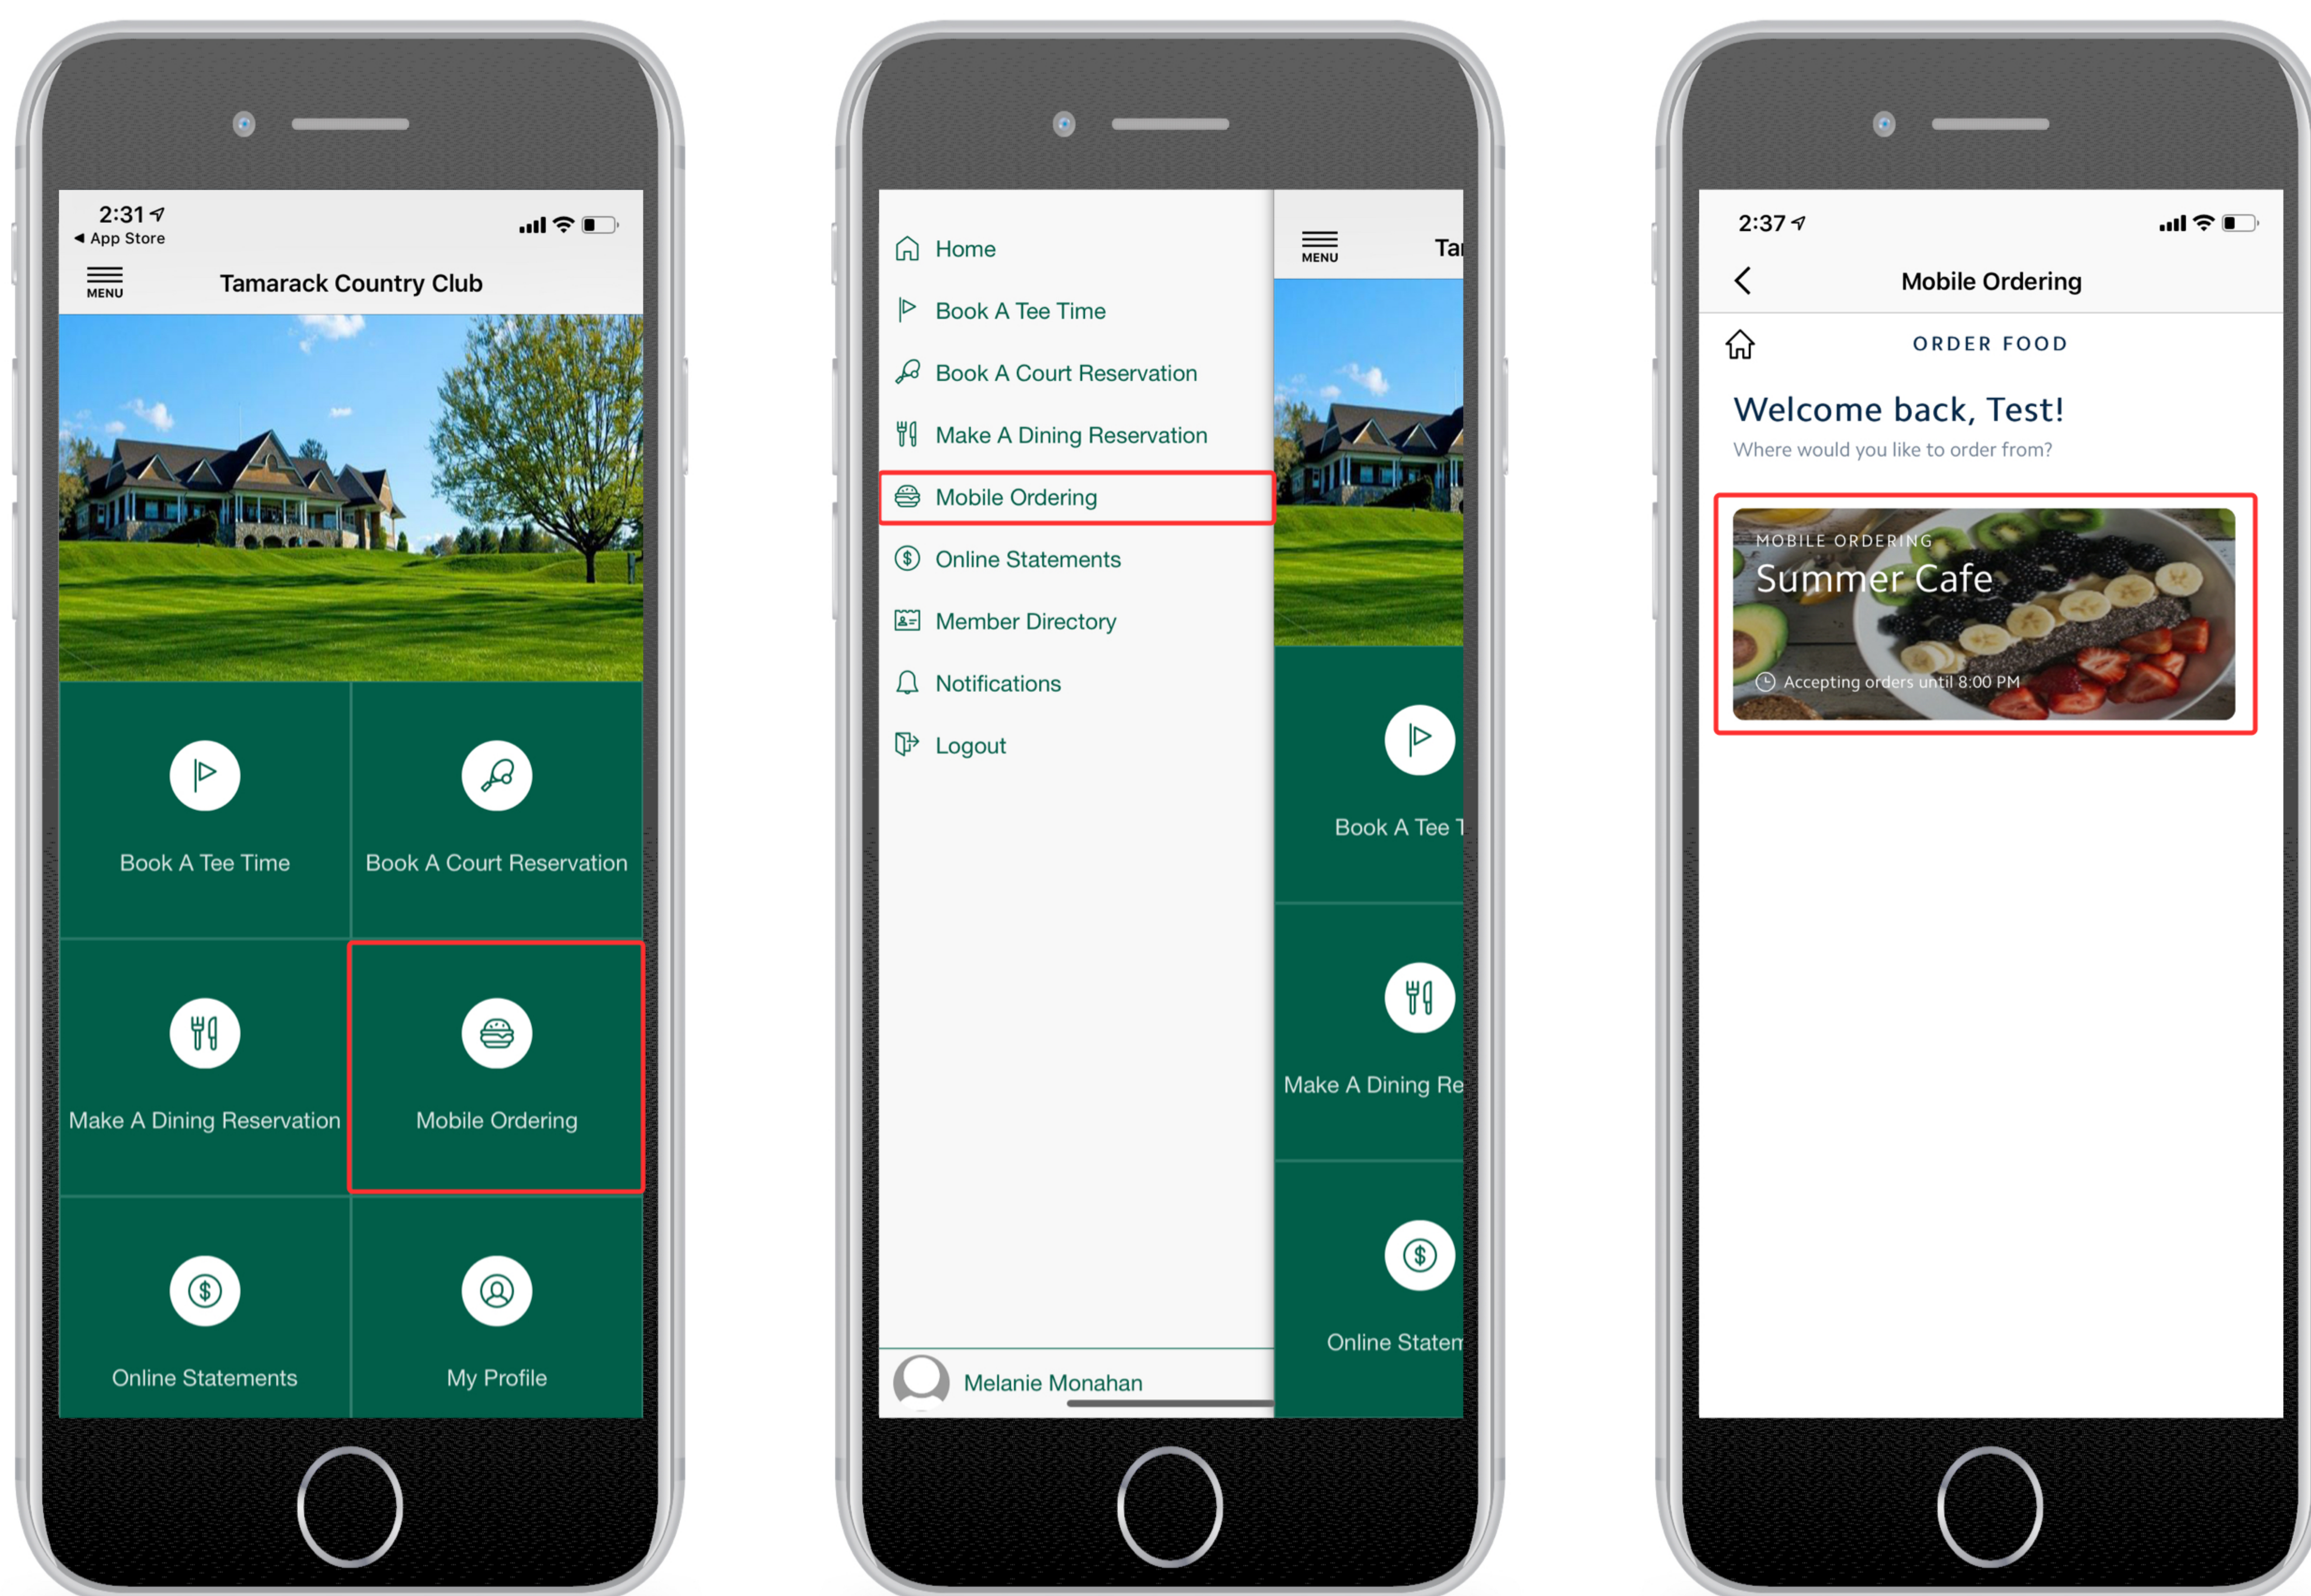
2:31
◀ App Store
MENU
Tamarack Country Club

Book A Tee Time
Book A Court Reservation
Make A Dining Reservation
Mobile Ordering
Online Statements
My Profile

Home
Book A Tee Time
Book A Court Reservation
Make A Dining Reservation
Mobile Ordering
Online Statements
Member Directory
Notifications
Logout
Melanie Monahan

MENU
Ta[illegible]
Book A Tee T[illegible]
Make A Dining Re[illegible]
Online Staten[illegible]

2:37
Mobile Ordering
ORDER FOOD
Welcome back, Test!
Where would you like to order from?
MOBILE ORDERING
Summer Cafe
Accepting orders until 8:00 PM